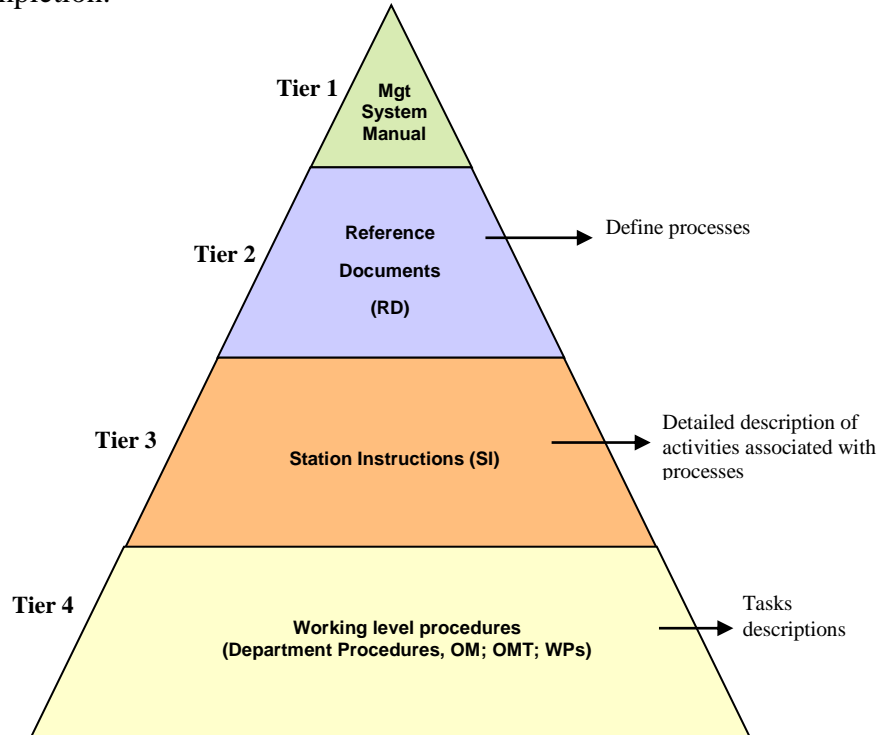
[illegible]

Tier 1

Mgt System Manual

Tier 2

Reference Documents (RD)

Define processes

Tier 3

Station Instructions (SI)

Detailed description of activities associated with processes

Tier 4

Working level procedures (Department Procedures, OM; OMT; WPs)

Tasks descriptions